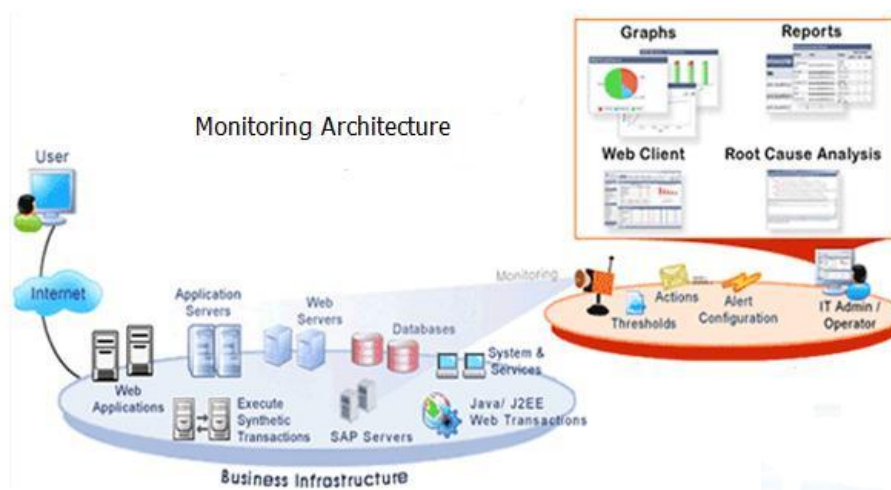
Monitoring Architecture

Graphs

Reports

Web Client

Root Cause Analysis

User

Internet

Web Applications

Application Servers

Web Servers

Databases

System & Services

Execute Synthetic Transactions

SAP Servers

Java/ J2EE Web Transactions

Monitoring

Thresholds

Actions

Alert Configuration

IT Admin / Operator

Business Infrastructure